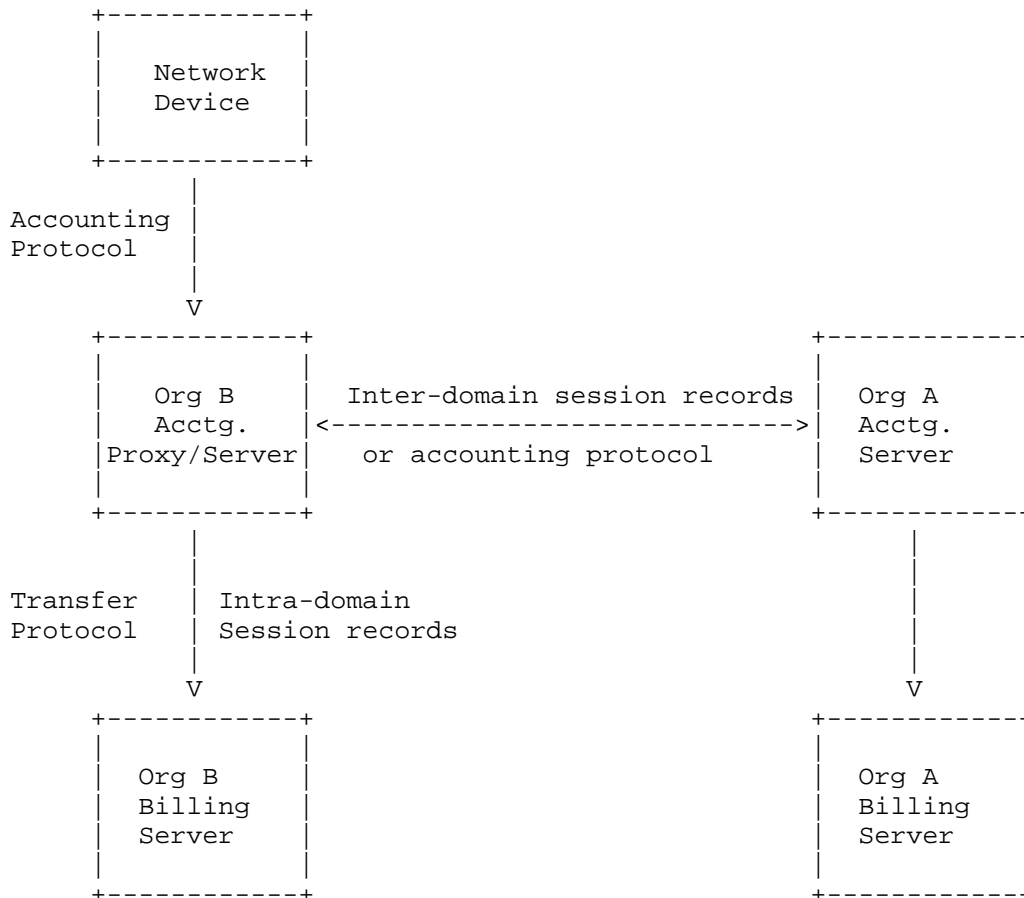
Network Device

Accounting Protocol

V

Org B Acctg. Proxy/Server

Inter-domain session records
<---------------------------->
or accounting protocol

Org A Acctg. Server

Transfer Protocol

Intra-domain Session records

V

V

Org B Billing Server

Org A Billing Server